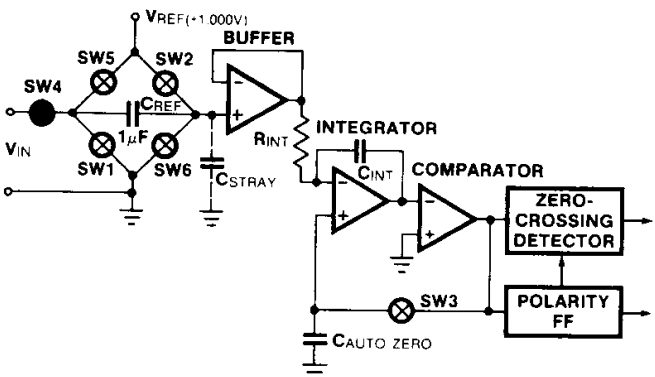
$V_{REF}$ (+1.000V)

SW5

SW2

BUFFER

SW4

$C_{REF}$

$1\mu F$

$V_{IN}$

SW1

SW6

$C_{STRAY}$

$R_{INT}$

INTEGRATOR

$C_{INT}$

COMPARATOR

ZERO-CROSSING DETECTOR

SW3

POLARITY FF

$C_{AUTO\ ZERO}$